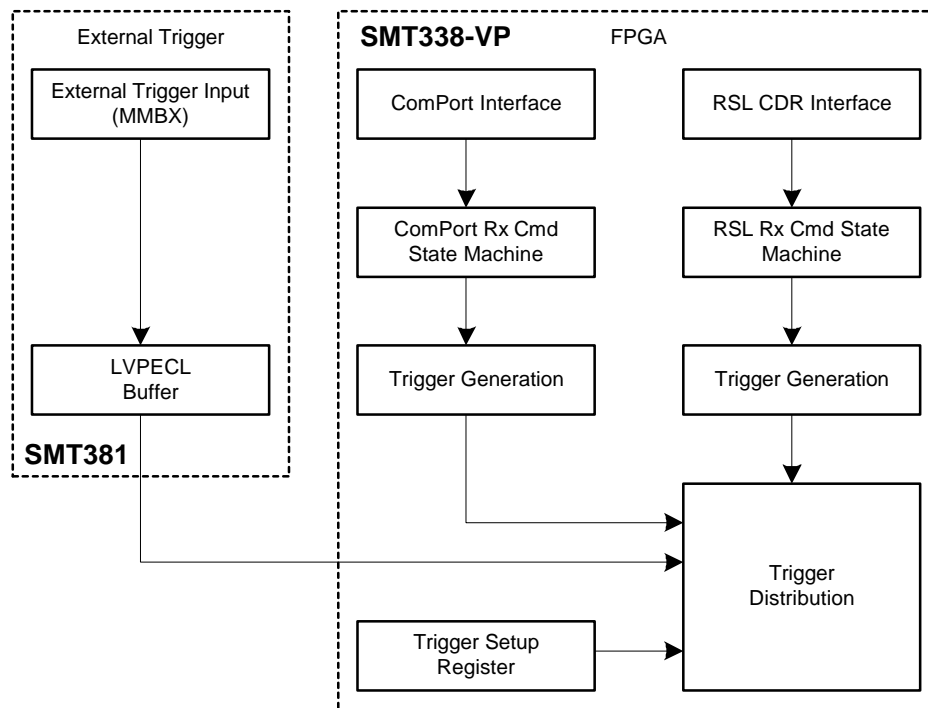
External Trigger

External Trigger Input (MMBX)

LVPECL Buffer

SMT381

SMT338-VP

FPGA

ComPort Interface

ComPort Rx Cmd State Machine

Trigger Generation

RSL CDR Interface

RSL Rx Cmd State Machine

Trigger Generation

Trigger Distribution

Trigger Setup Register